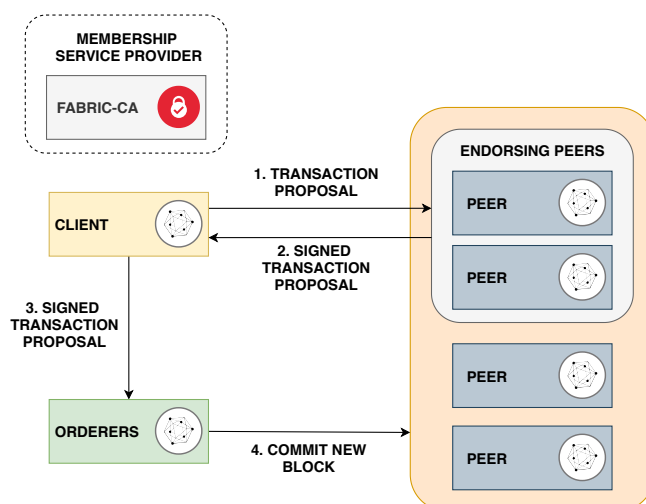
MEMBERSHIP SERVICE PROVIDER

FABRIC-CA

CLIENT

1. TRANSACTION PROPOSAL

2. SIGNED TRANSACTION PROPOSAL

ENDORSING PEERS

PEER

PEER

3. SIGNED TRANSACTION PROPOSAL

ORDERERS

4. COMMIT NEW BLOCK

PEER

PEER